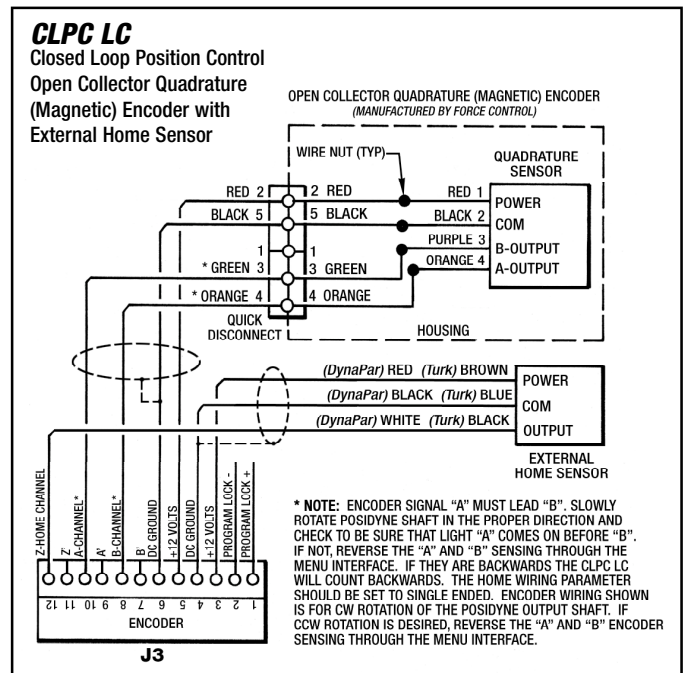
CLPC LC
Closed Loop Position Control Open Collector Quadrature (Magnetic) Encoder with External Home Sensor

OPEN COLLECTOR QUADRATURE (MAGNETIC) ENCODER
(MANUFACTURED BY FORCE CONTROL)

WIRE NUT (TYP)

QUADRATURE SENSOR

RED 2
BLACK 5
1
* GREEN 3
* ORANGE 4

2 RED
5 BLACK
1
3 GREEN
4 ORANGE

RED 1
BLACK 2
PURPLE 3
ORANGE 4

POWER
COM
B-OUTPUT
A-OUTPUT

QUICK DISCONNECT

HOUSING

(DynaPar) RED (Turk) BROWN
(DynaPar) BLACK (Turk) BLUE
(DynaPar) WHITE (Turk) BLACK

POWER
COM
OUTPUT

EXTERNAL HOME SENSOR

Z-HOME CHANNEL
Z
A-CHANNEL*
A'
B-CHANNEL*
B'
DC GROUND
+12 VOLTS
DC GROUND
+12 VOLTS
PROGRAM LOCK -
PROGRAM LOCK +

12 11 10 9 8 7 6 5 4 3 2 1
ENCODER
J3

* NOTE: ENCODER SIGNAL "A" MUST LEAD "B". SLOWLY ROTATE POSIDYNE SHAFT IN THE PROPER DIRECTION AND CHECK TO BE SURE THAT LIGHT "A" COMES ON BEFORE "B". IF NOT, REVERSE THE "A" AND "B" SENSING THROUGH THE MENU INTERFACE. IF THEY ARE BACKWARDS THE CLPC LC WILL COUNT BACKWARDS. THE HOME WIRING PARAMETER SHOULD BE SET TO SINGLE ENDED. ENCODER WIRING SHOWN IS FOR CW ROTATION OF THE POSIDYNE OUTPUT SHAFT. IF CCW ROTATION IS DESIRED, REVERSE THE "A" AND "B" ENCODER SENSING THROUGH THE MENU INTERFACE.